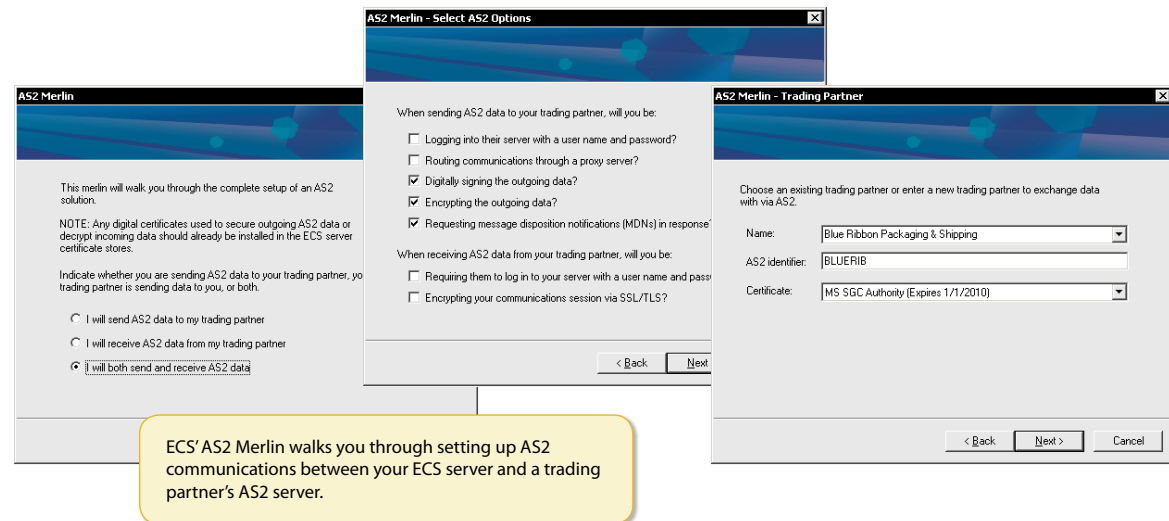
AS2 Merlin

This merlin will walk you through the complete setup of an AS2 solution.

NOTE: Any digital certificates used to secure outgoing AS2 data or decrypt incoming data should already be installed in the ECS server certificate stores.

Indicate whether you are sending AS2 data to your trading partner, yo trading partner is sending data to you, or both.

I will send AS2 data to my trading partner

I will receive AS2 data from my trading partner

I will both send and receive AS2 data

AS2 Merlin - Select AS2 Options

When sending AS2 data to your trading partner, will you be:

Logging into their server with a user name and password?

Routing communications through a proxy server?

Digitally signing the outgoing data?

Encrypting the outgoing data?

Requesting message disposition notifications (MDNs) in response?

When receiving AS2 data from your trading partner, will you be:

Requiring them to log in to your server with a user name and pass

Encrypting your communications session via SSL/TLS?

< Back

Next

AS2 Merlin - Trading Partner

Choose an existing trading partner or enter a new trading partner to exchange data with via AS2.

Name: Blue Ribbon Packaging & Shipping

AS2 identifier: BLUERIB

Certificate: MS SGC Authority (Expires 1/1/2010)

< Back

Next >

Cancel

ECS' AS2 Merlin walks you through setting up AS2 communications between your ECS server and a trading partner's AS2 server.